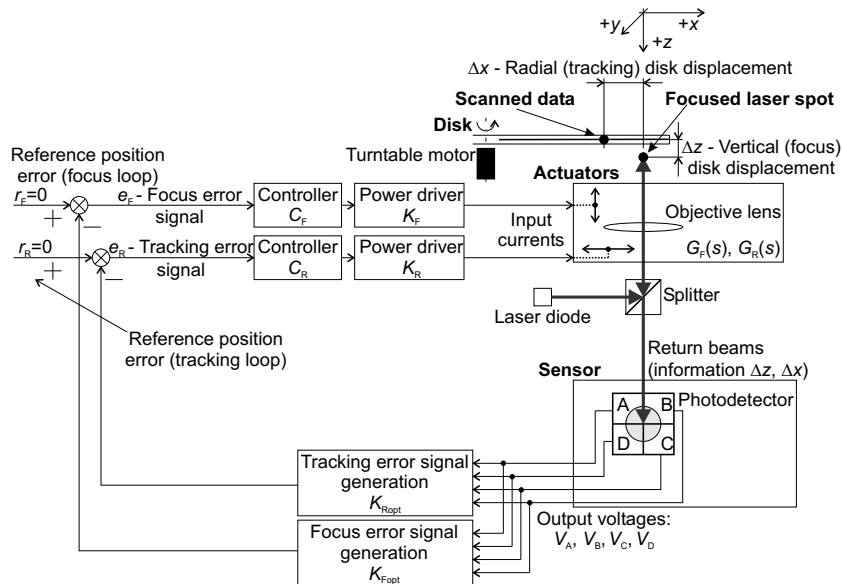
+y +x
+z

$\Delta x$ - Radial (tracking) disk displacement

Scanned data

Focused laser spot

Disk

$\Delta z$ - Vertical (focus) disk displacement

Reference position error (focus loop)

Turntable motor

Actuators

$r_F$=0

+

−

$e_F$ - Focus error signal

Controller $C_F$

Power driver $K_F$

Input currents

Objective lens

$G_F(s)$, $G_R(s)$

$r_R$=0

+

−

$e_R$ - Tracking error signal

Controller $C_R$

Power driver $K_R$

Laser diode

Splitter

Reference position error (tracking loop)

Return beams (information $\Delta z$, $\Delta x$)

Sensor

A B

D C

Photodetector

Tracking error signal generation $K_{Ropt}$

Focus error signal generation $K_{Fopt}$

Output voltages: $V_A$, $V_B$, $V_C$, $V_D$